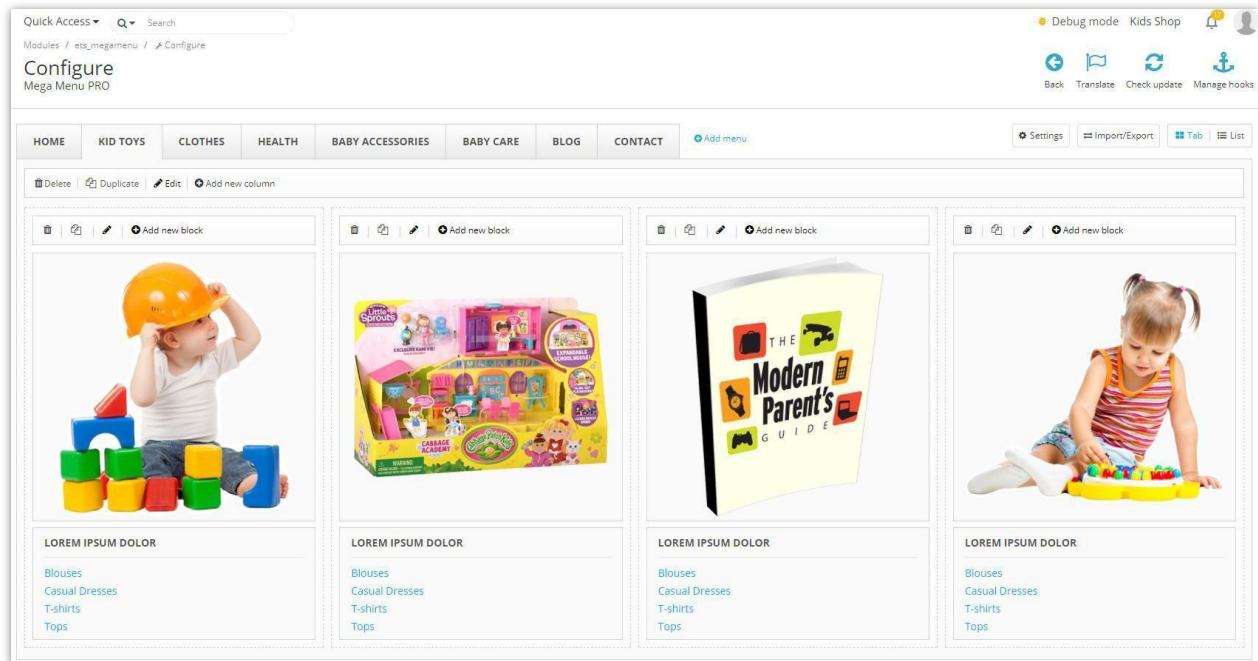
Quick Access ▾ Search

Debug mode Kids Shop

Modules / ets_megamenu / Configure

Configure
Mega Menu PRO

Back Translate Check update Manage hooks

HOME KID TOYS CLOTHES HEALTH BABY ACCESSORIES BABY CARE BLOG CONTACT Add menu

Settings Import/Export Tab List

Delete Duplicate Edit Add new column

Add new block

Add new block

Add new block

Add new block

Little Sprouts
EXPANDABLE SCHOOL HOUSE
CABBAGE ACADEMY
Cabbage Patch Kids

THE Modern Parent's GUIDE

LOREM IPSUM DOLOR
Blouses
Casual Dresses
T-shirts
Tops

LOREM IPSUM DOLOR
Blouses
Casual Dresses
T-shirts
Tops

LOREM IPSUM DOLOR
Blouses
Casual Dresses
T-shirts
Tops

LOREM IPSUM DOLOR
Blouses
Casual Dresses
T-shirts
Tops